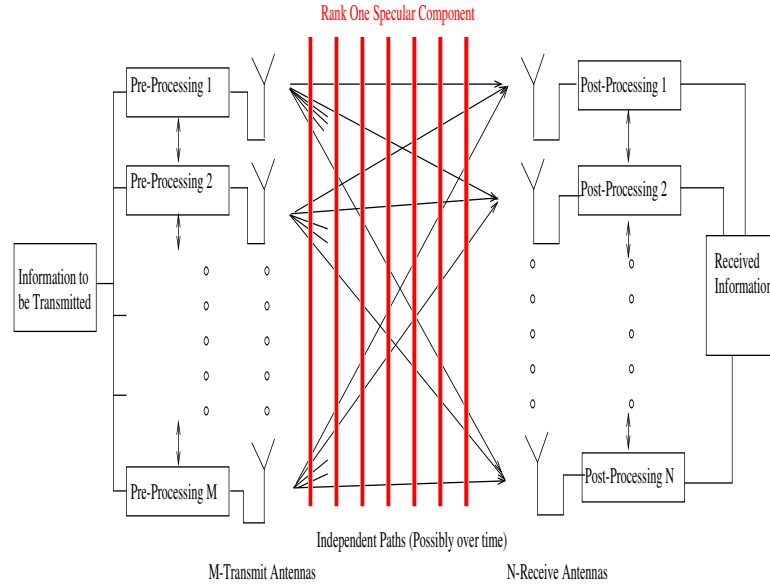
Rank One Specular Component

Pre-Processing 1

Pre-Processing 2

Information to be Transmitted

Pre-Processing M

Post-Processing 1

Post-Processing 2

Received Information

Post-Processing N

Independent Paths (Possibly over time)

M-Transmit Antennas

N-Receive Antennas